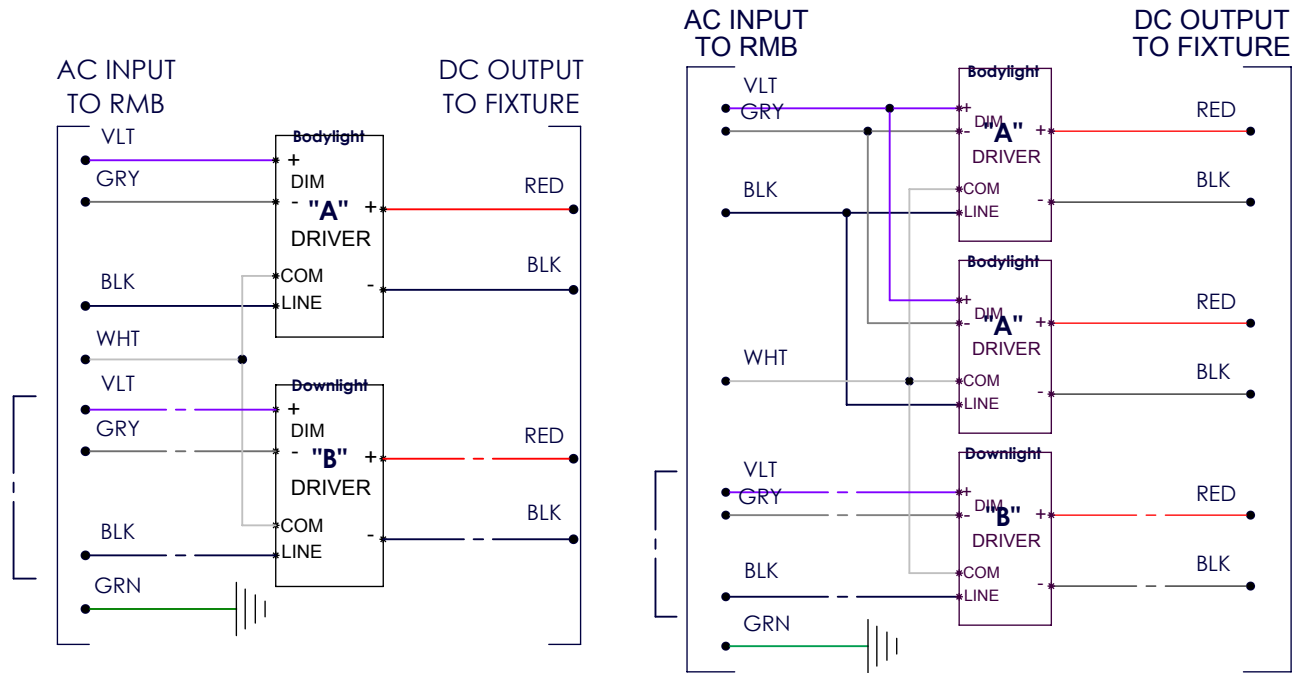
AC INPUT TO RMB

DC OUTPUT TO FIXTURE

VLT
GRY
BLK
WHT
VLT
GRY
BLK
GRN

Bodylight
+
DIM
-
"A"
+
DRIVER
COM
-
LINE

Downlight
+
DIM
-
"B"
+
DRIVER
COM
-
LINE

RED
BLK
RED
BLK

AC INPUT TO RMB

DC OUTPUT TO FIXTURE

VLT
GRY
BLK
WHT
VLT
GRY
BLK
GRN

Bodylight
+
DIM
-
"A"
+
DRIVER
COM
-
LINE

Bodylight
+
DIM
-
"A"
+
DRIVER
COM
-
LINE

Downlight
+
DIM
-
"B"
+
DRIVER
COM
-
LINE

RED
BLK
RED
BLK
RED
BLK